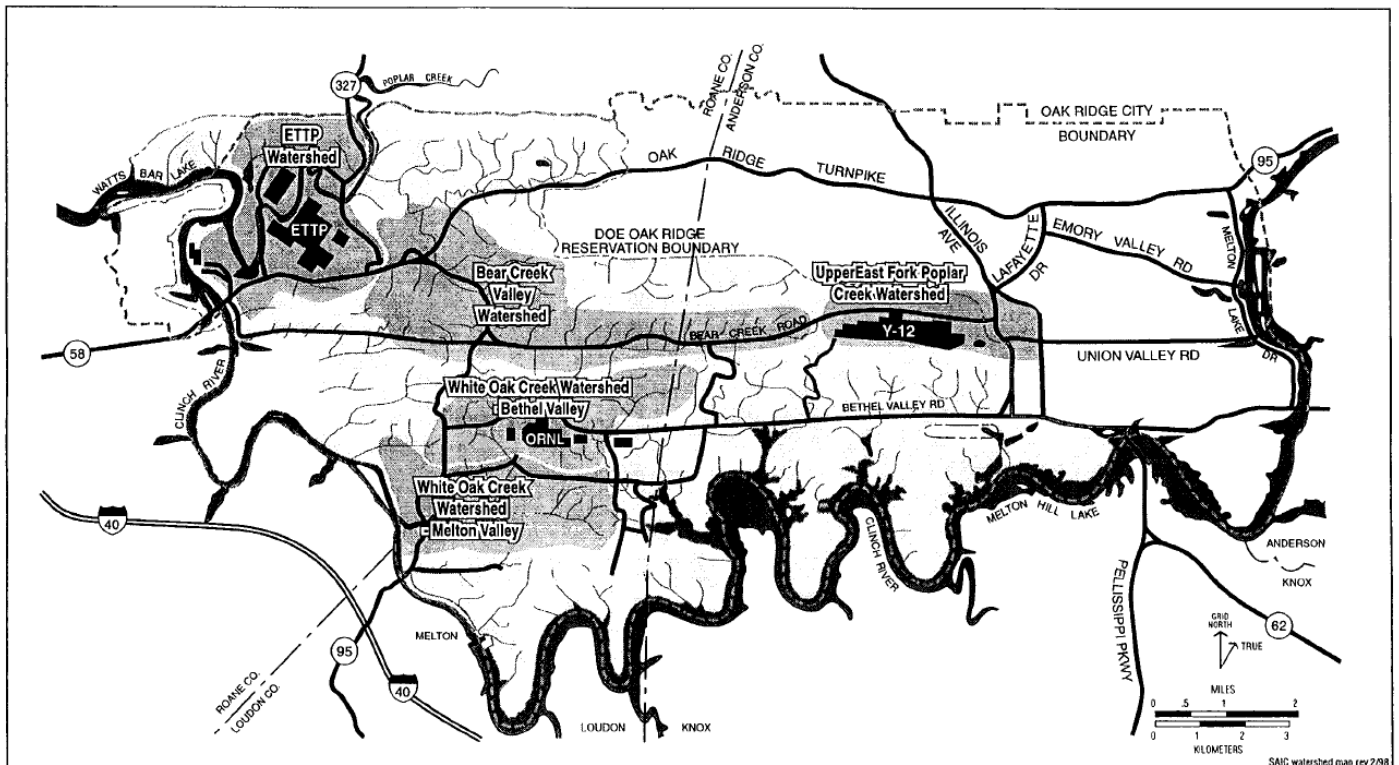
327
POPLAR CREEK
ROANE CO.
ANDERSON CO.
OAK RIDGE CITY BOUNDARY
ETTP Watershed
WATTS BAR LAKE
ETTP
OAK RIDGE TURNPIKE
95
DOE OAK RIDGE RESERVATION BOUNDARY
ILLINOIS AVE
LAFAYETTE DR
EMORY VALLEY RD
MELTON LAKE DR
Bear Creek Valley Watershed
UpperEast Fork Poplar Creek Watershed
BEAR CREEK ROAD
Y-12
58
UNION VALLEY RD
CLINCH RIVER
White Oak Creek Watershed - Bethel Valley
BETHEL VALLEY RD
ORNL
White Oak Creek Watershed - Melton Valley
40
MELTON HILL LAKE
CLINCH RIVER
ANDERSON
KNOX
PELLISSIPPI PKWY
GRID NORTH
TRUE
62
MELTON
95
ROANE CO.
LOUDON CO.
40
LOUDON
KNOX
MILES
0 .5 1 2
0 1 2 3
KILOMETERS
SAIC watershed map rev 2/98